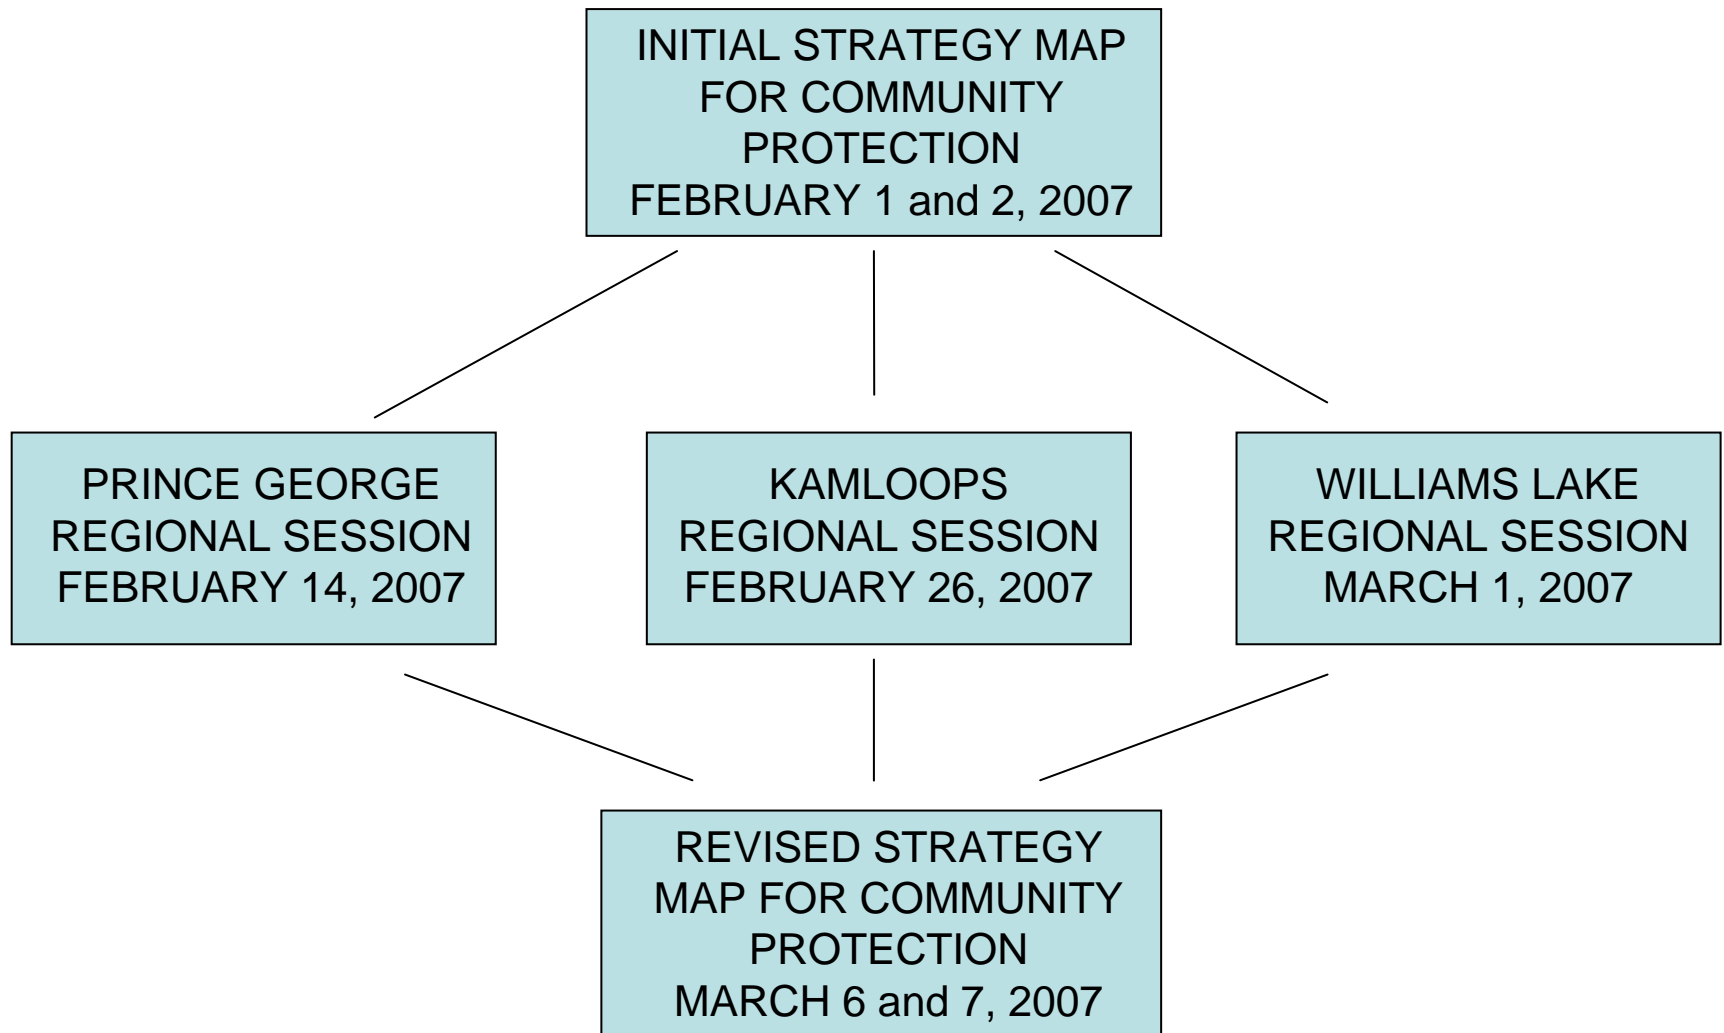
INITIAL STRATEGY MAP FOR COMMUNITY PROTECTION
FEBRUARY 1 and 2, 2007

PRINCE GEORGE REGIONAL SESSION
FEBRUARY 14, 2007

KAMLOOPS REGIONAL SESSION
FEBRUARY 26, 2007

WILLIAMS LAKE REGIONAL SESSION
MARCH 1, 2007

REVISED STRATEGY MAP FOR COMMUNITY PROTECTION
MARCH 6 and 7, 2007